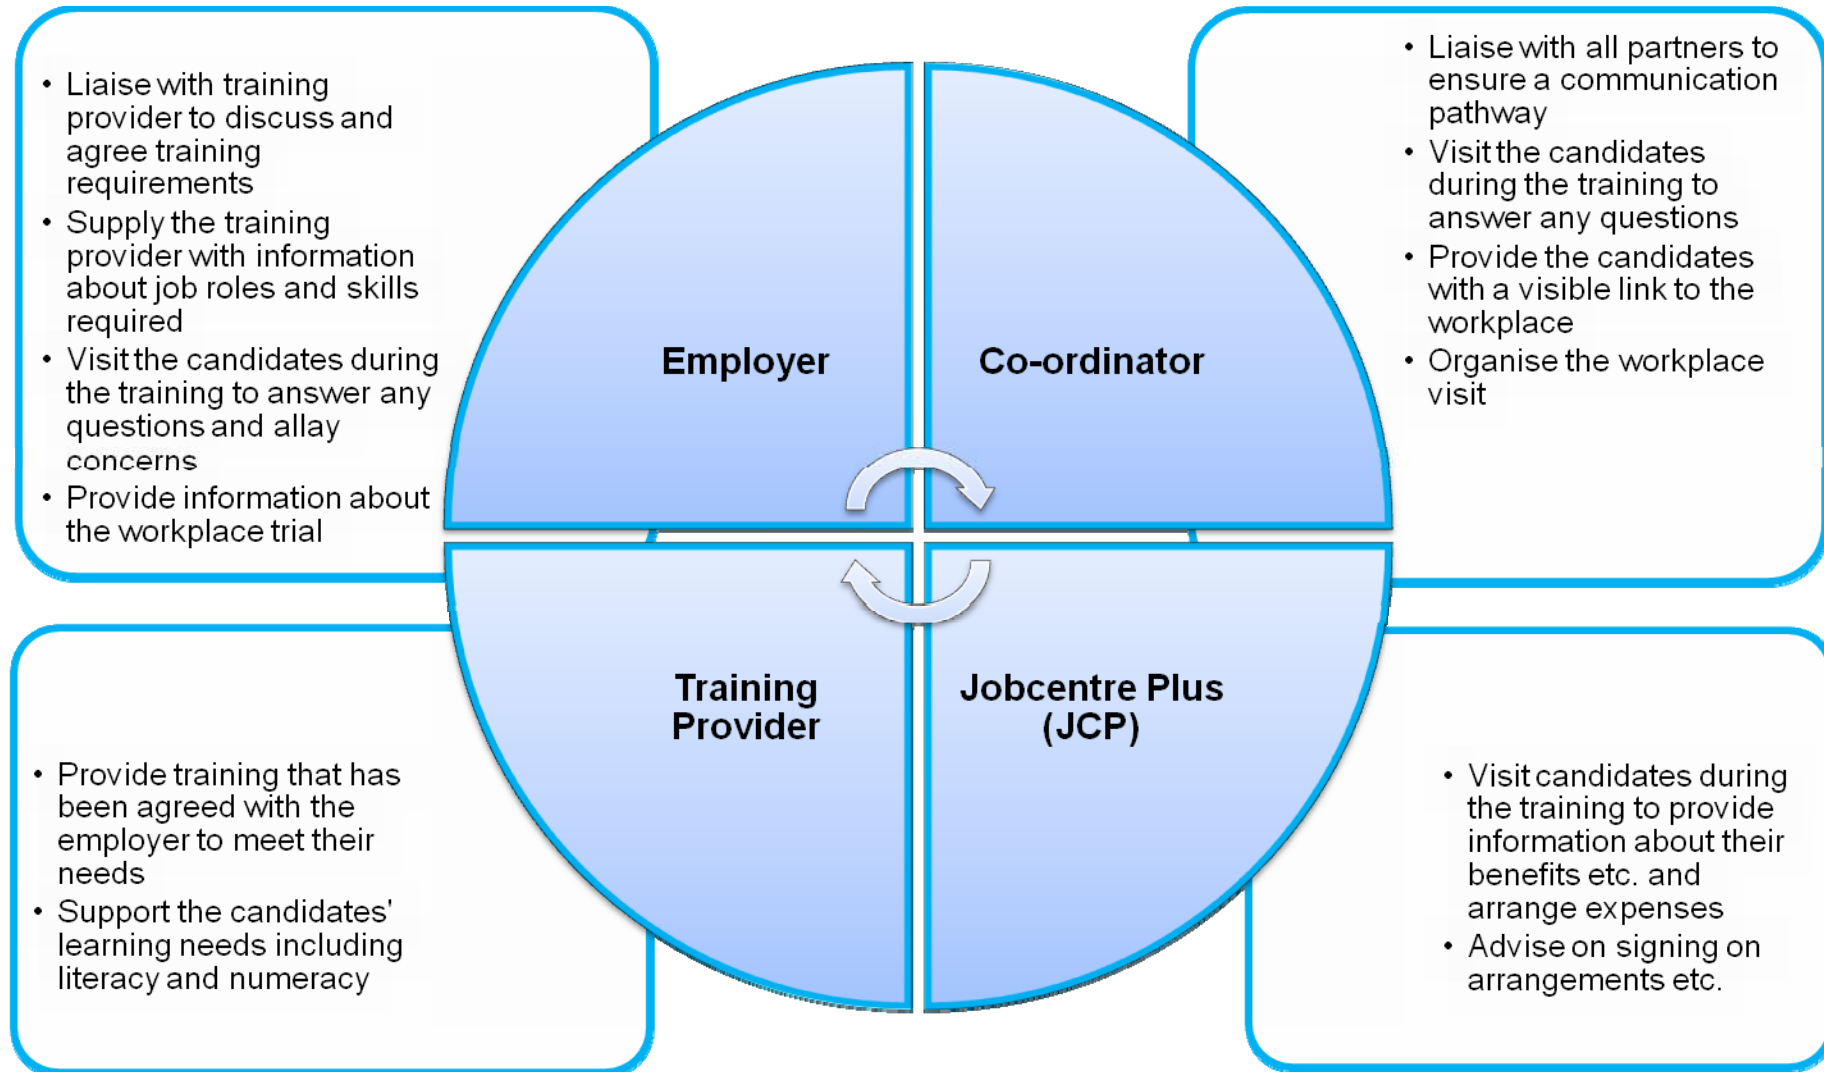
• Liaise with training provider to discuss and agree training requirements
• Supply the training provider with information about job roles and skills required
• Visit the candidates during the training to answer any questions and allay concerns
• Provide information about the workplace trial

• Liaise with all partners to ensure a communication pathway
• Visit the candidates during the training to answer any questions
• Provide the candidates with a visible link to the workplace
• Organise the workplace visit

Employer

Co-ordinator

Training Provider

Jobcentre Plus (JCP)

• Provide training that has been agreed with the employer to meet their needs
• Support the candidates' learning needs including literacy and numeracy

• Visit candidates during the training to provide information about their benefits etc. and arrange expenses
• Advise on signing on arrangements etc.